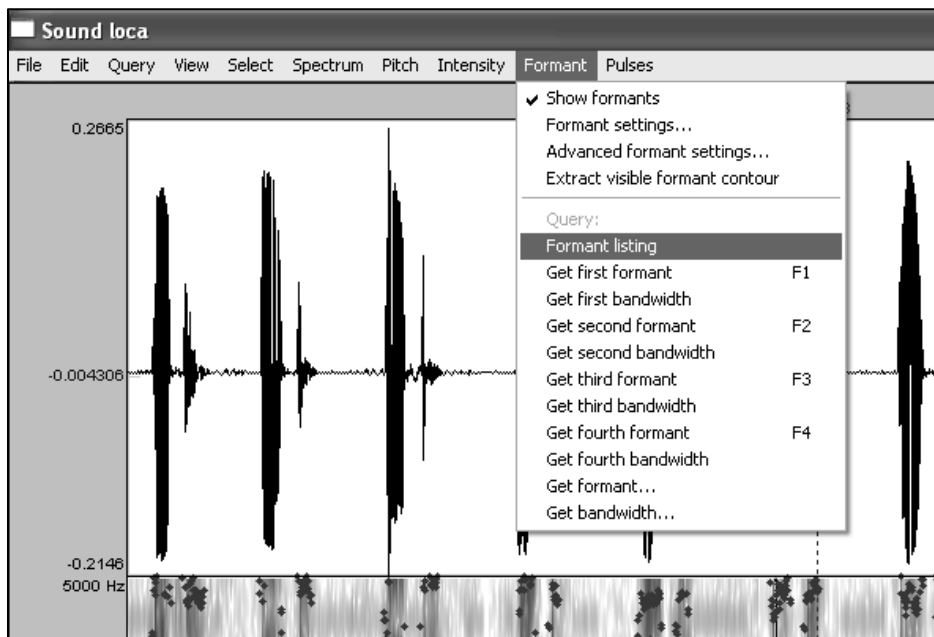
Sound loca

File Edit Query View Select Spectrum Pitch Intensity Formant Pulses

✔ Show formants
Formant settings...
Advanced formant settings...
Extract visible formant contour

Query:
Formant listing
Get first formant F1
Get first bandwidth
Get second formant F2
Get second bandwidth
Get third formant F3
Get third bandwidth
Get fourth formant F4
Get fourth bandwidth
Get formant...
Get bandwidth...

0.2665
-0.004306
-0.2146
5000 Hz